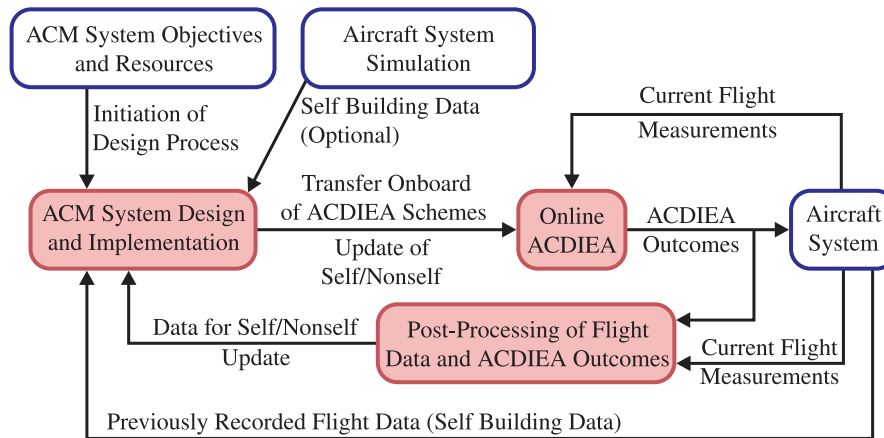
ACM System Objectives and Resources

Aircraft System Simulation

Initiation of Design Process

Self Building Data (Optional)

Current Flight Measurements

Transfer Onboard of ACDIEA Schemes

ACM System Design and Implementation

Online ACDIEA

ACDIEA Outcomes

Aircraft System

Update of Self/Nonself

Data for Self/Nonself Update

Post-Processing of Flight Data and ACDIEA Outcomes

Current Flight Measurements

Previously Recorded Flight Data (Self Building Data)